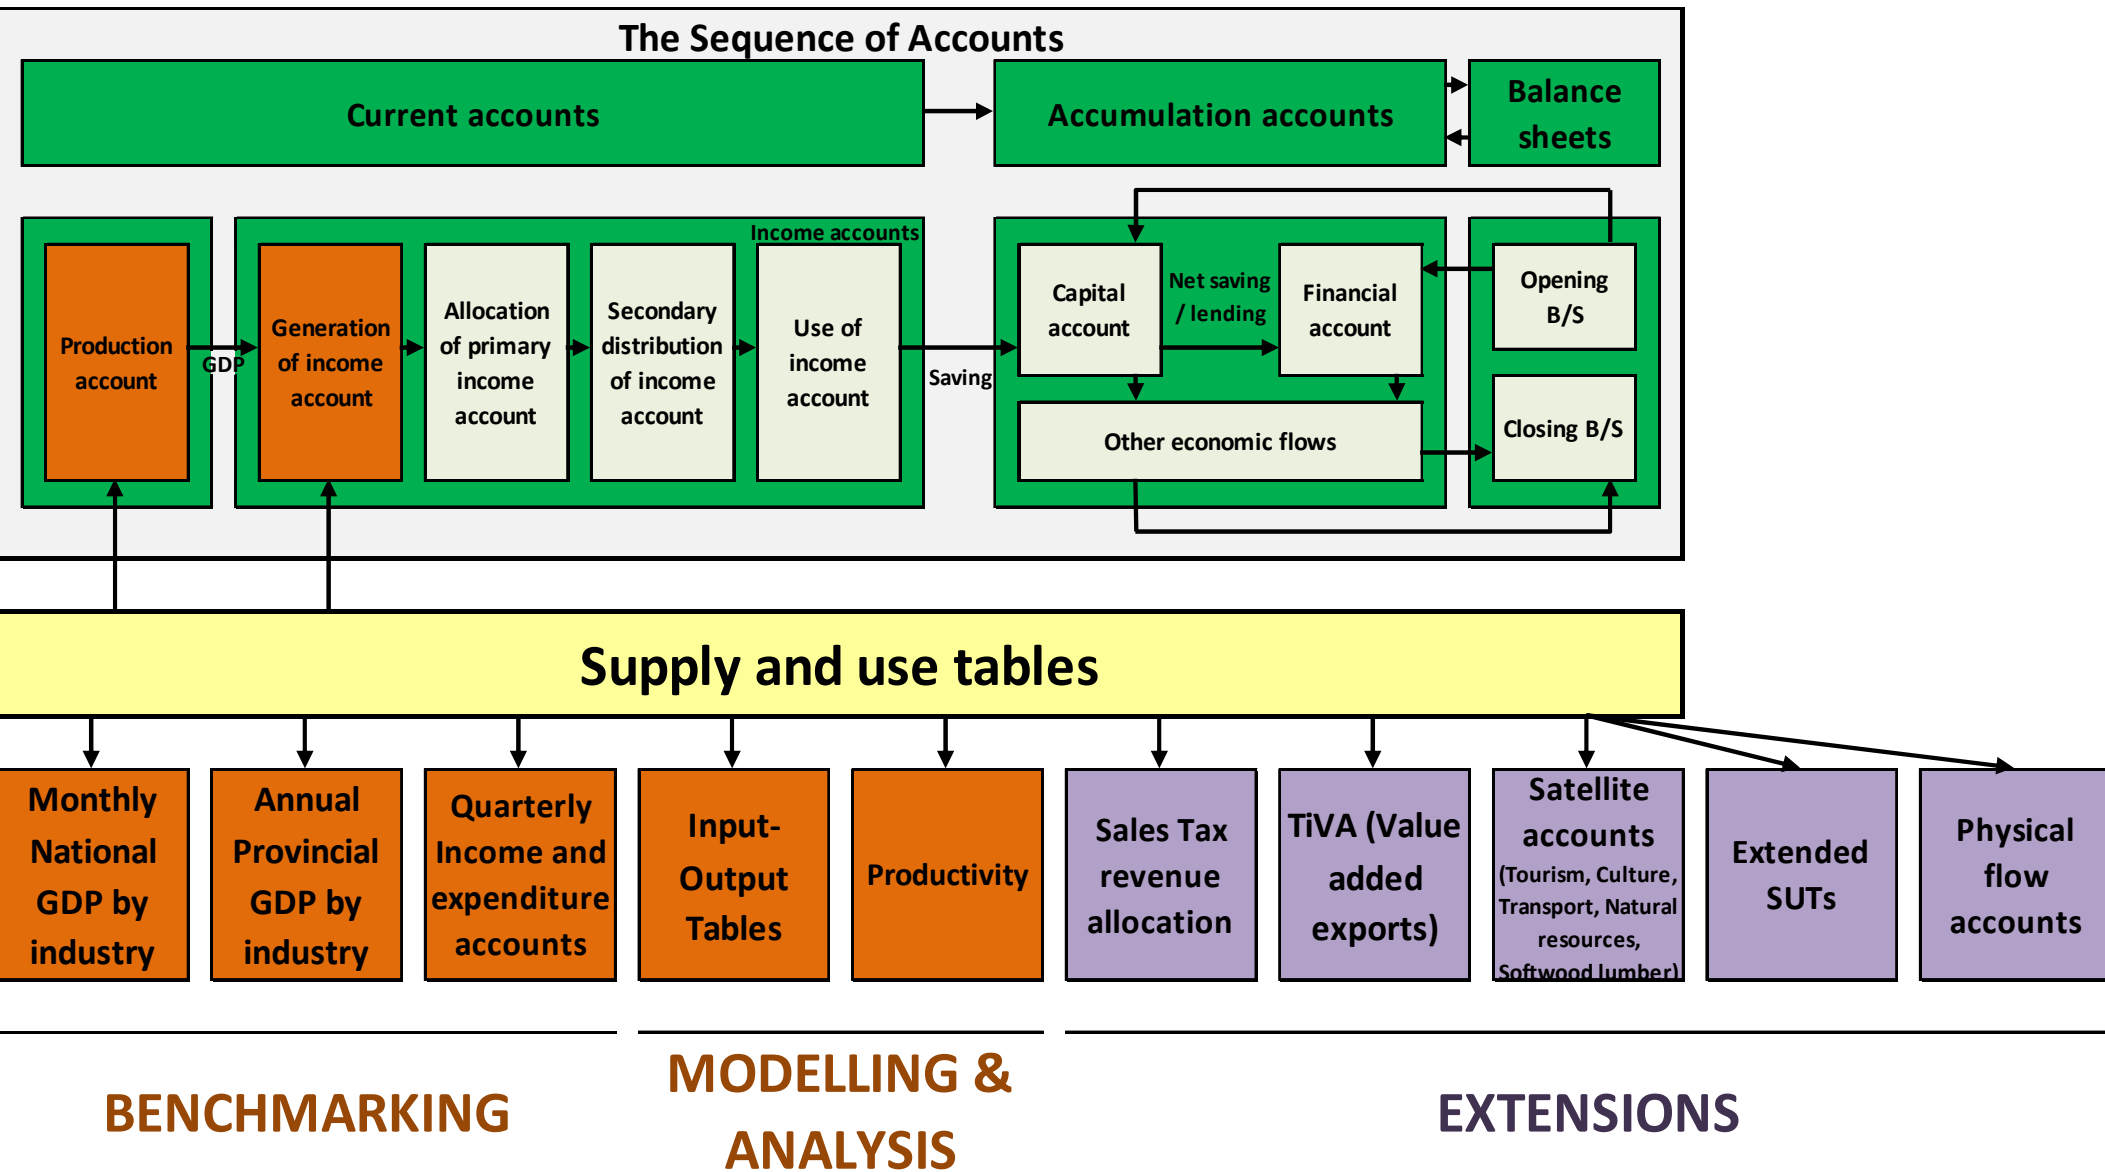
The Sequence of Accounts

Current accounts

Accumulation accounts

Balance sheets

Income accounts

Production account

GDP

Generation of income account

Allocation of primary income account

Secondary distribution of income account

Use of income account

Saving

Capital account

Net saving / lending

Financial account

Opening B/S

Other economic flows

Closing B/S

Supply and use tables

Monthly National GDP by industry

Annual Provincial GDP by industry

Quarterly Income and expenditure accounts

Input-Output Tables

Productivity

Sales Tax revenue allocation

TiVA (Value added exports)

Satellite accounts (Tourism, Culture, Transport, Natural resources, Softwood lumber)

Extended SUTs

Physical flow accounts

BENCHMARKING

MODELLING & ANALYSIS

EXTENSIONS